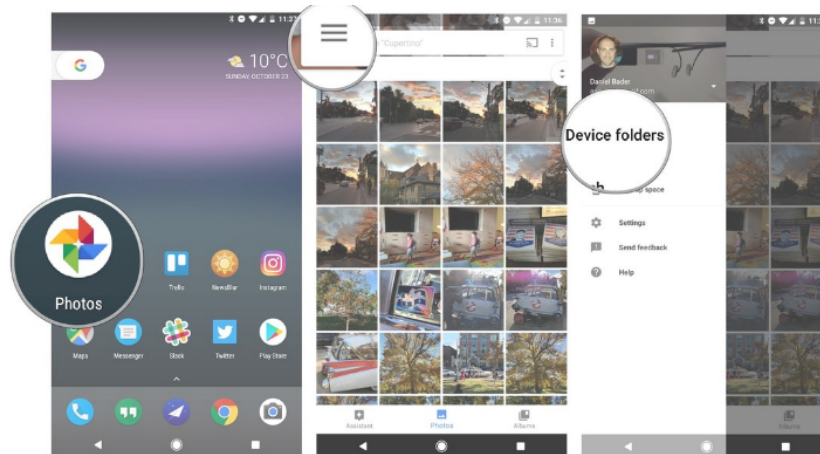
11:35
10°C
SUNDAY, OCTOBER 23
Photos
Trello
NewsBar
Instagram
Maps
Messenger
Slack
Twitter
Play Store

11:36
"Cupertino"
Assistant
Photos
Albums

11:36
Daniel Bader
Device folders
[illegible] space
Settings
Send feedback
Help
Albums